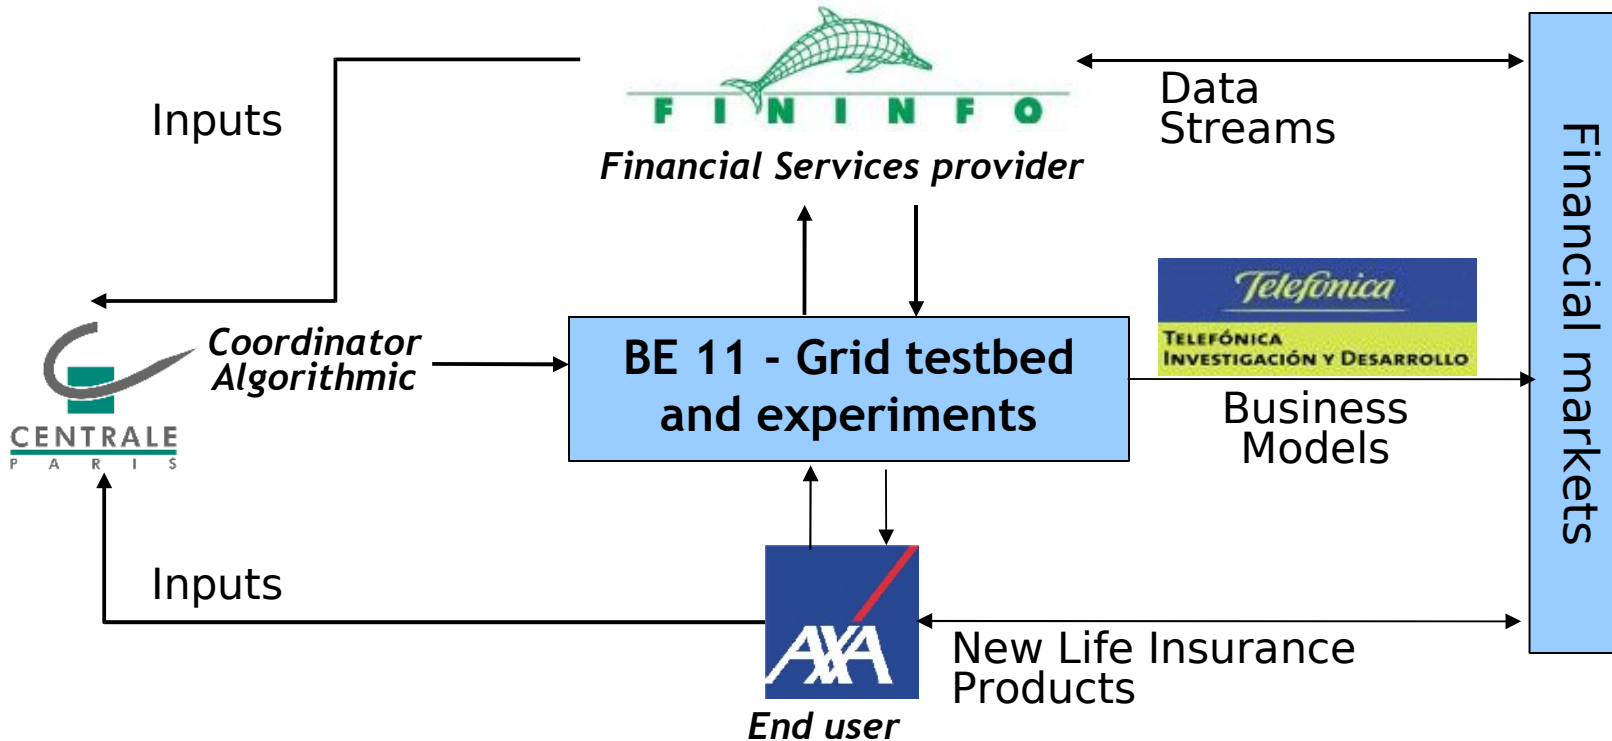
Inputs

FININFO

Financial Services provider

Data Streams

Financial markets

Telefonica

TELEFÓNICA INVESTIGACIÓN Y DESARROLLO

CENTRALE PARIS

Coordinator Algorithmic

BE 11 - Grid testbed and experiments

Business Models

Inputs

AXA

End user

New Life Insurance Products